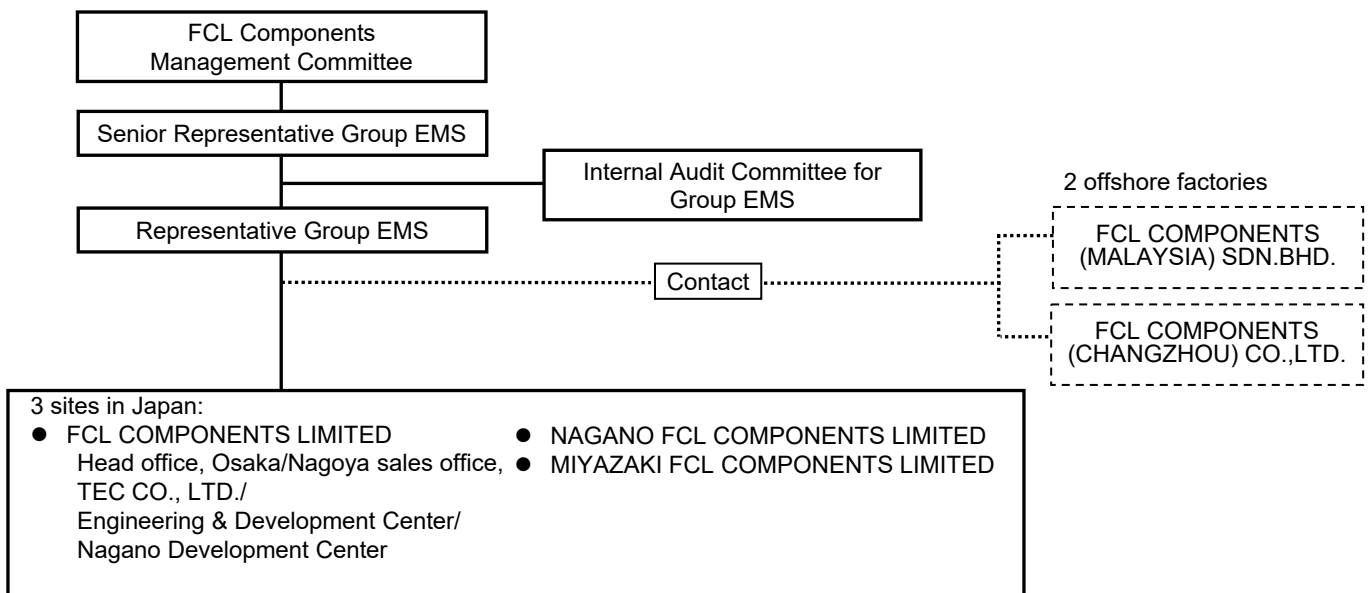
FCL Components Management Committee

Senior Representative Group EMS

Internal Audit Committee for Group EMS

Representative Group EMS

Contact

2 offshore factories

FCL COMPONENTS (MALAYSIA) SDN.BHD.

FCL COMPONENTS (CHANGZHOU) CO.,LTD.

3 sites in Japan:

- FCL COMPONENTS LIMITED
  Head office, Osaka/Nagoya sales office, TEC CO., LTD./
  Engineering & Development Center/
  Nagano Development Center

- NAGANO FCL COMPONENTS LIMITED
- MIYAZAKI FCL COMPONENTS LIMITED